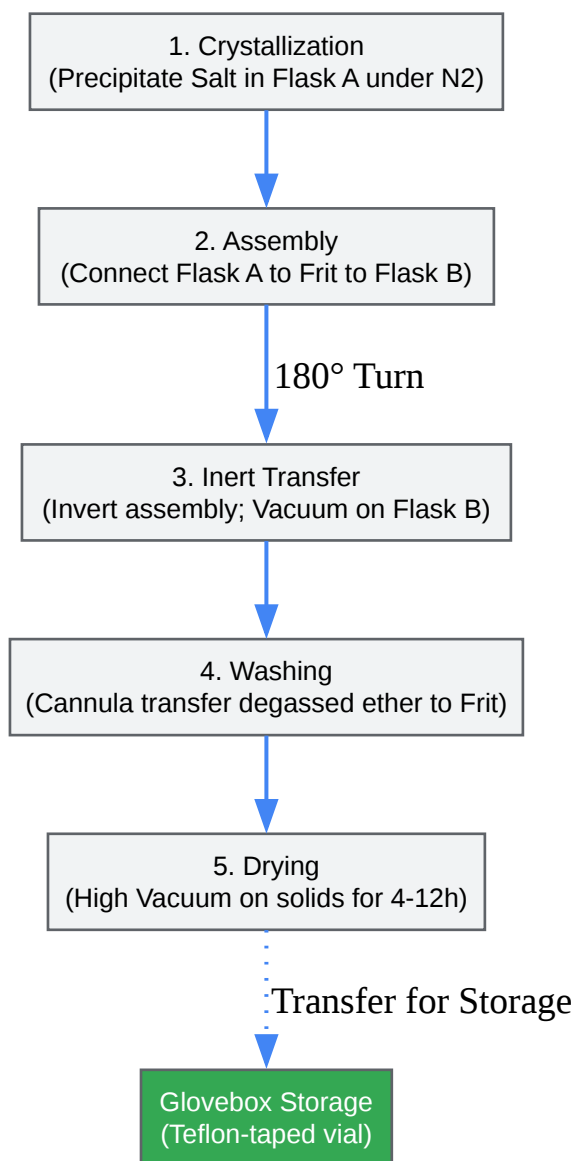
1. Crystallization
(Precipitate Salt in Flask A under N2)

2. Assembly
(Connect Flask A to Frit to Flask B)

180° Turn

3. Inert Transfer
(Invert assembly; Vacuum on Flask B)

4. Washing
(Cannula transfer degassed ether to Frit)

5. Drying
(High Vacuum on solids for 4-12h)

Transfer for Storage

Glovebox Storage
(Teflon-taped vial)